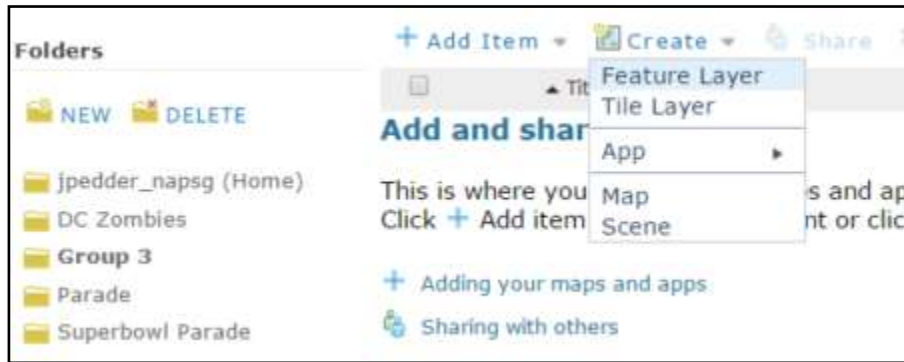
Folders

NEW DELETE

jpedder_napsg (Home)
DC Zombies
Group 3
Parade
Superbowl Parade

+ Add Item ▾ Create ▾ Share

▲ Tit

Feature Layer
Tile Layer
App ▸
Map
Scene

Add and shar

This is where you s and ap
Click + Add item nt or clic

+ Adding your maps and apps
Sharing with others